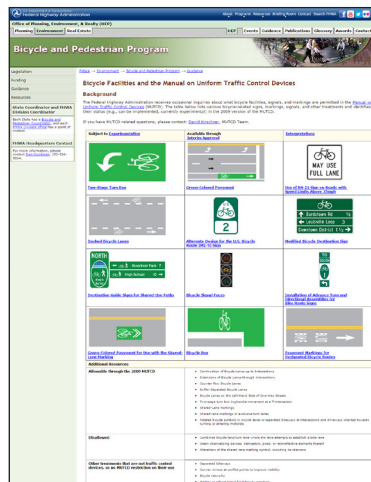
Federal Highway Administration

About Programs Resources Briefing Room Contact Search FHWA

Office of Planning, Environment, & Realty (HEP)

Planning Environment Real Estate

HEP Events Guidance Publications Glossary Awards Contact

Bicycle and Pedestrian Program

Legislation
Funding
Guidance
Resources

State Coordinator and FHWA Division Coordinator

Each State has a Bicycle and Pedestrian Coordinator and each FHWA Division Office has a point of contact.

FHWA Headquarters Contact

For more information, please contact Dan Goodman, 202-366-9064.

FHWA → Environment → Bicycle and Pedestrian Program → Guidance

Bicycle Facilities and the Manual on Uniform Traffic Control Devices

Background

The Federal Highway Administration receives occasional inquiries about what bicycle facilities, signals, and markings are permitted in the Manual on Uniform Traffic Control Devices (MUTCD). The table below lists various bicycle-related signs, markings, signals, and other treatments and identifies their status (e.g., can be implemented, currently experimental) in the 2009 version of the MUTCD.

If you have MUTCD related questions, please contact David Kirschner, MUTCD Team.

| Subject to Experimentation | Available through Interim Approval | Interpretations |
|---|---|---|
| Two-Stage Turn Box | Green-Colored Pavement | Use of R4-11 Sign on Roads with Speed Limits Above 35mph |
| Contra-Flow Bicycle Lanes | Alternate Design for the U.S. Bicycle Route (M1-9) Sign | Modified Bicycle Destination Sign |
| Destination Guide Signs for Shared-Use Paths | Bicycle Signal Faces | Installation of Advance Turn and Directional Assemblies for Bike Route Signs |
| Green-Colored Pavement for Use with the Shared-Lane Marking | Bicycle Box | Pavement Markings for Designated Bicycle Routes |

MAY USE FULL LANE

Bondstreet Rd
Leesville Loop
Downtown District

NORTH
Riverfront Park
High Bridge

2

Additional Resources

| | |
|---|---|
| Allowable through the 2009 MUTCD | Continuation of Bicycle Lane Lines Up to Intersections; Extension of Bicycle Lanes through Intersections; Counter-flow Bicycle Lanes; Buffer Separated Bicycle Lanes; Bicycle Lanes on the Left-hand Side of One-Way Streets; Two-stage turn box illustrations; Shared Lane Markings; Shared lane markings in exclusive turn lanes; Bicycle route signs |
| Disallowed | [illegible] |
| Other treatments that are not traffic control devices, so MUTCD restriction on their use | Separated bikeways; Bicycle signals; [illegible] |